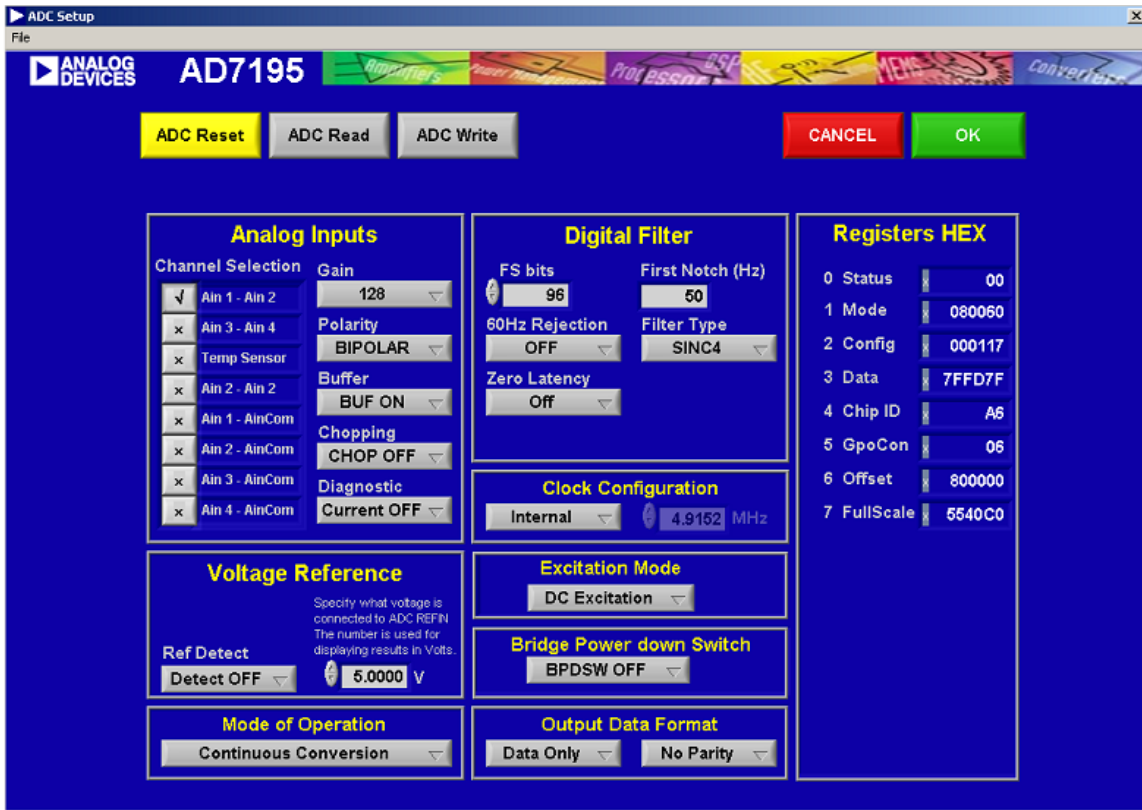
ADC Setup
File
ANALOG DEVICES AD7195 Amplifiers Power Management Processors DSP RF MEMS Converters

ADC Reset
ADC Read
ADC Write
CANCEL
OK

Analog Inputs
Channel Selection
√ Ain 1 - Ain 2
× Ain 3 - Ain 4
× Temp Sensor
× Ain 2 - Ain 2
× Ain 1 - AinCom
× Ain 2 - AinCom
× Ain 3 - AinCom
× Ain 4 - AinCom
Gain
128
Polarity
BIPOLAR
Buffer
BUF ON
Chopping
CHOP OFF
Diagnostic
Current OFF

Digital Filter
FS bits
96
First Notch (Hz)
50
60Hz Rejection
OFF
Filter Type
SINC4
Zero Latency
Off

Registers HEX
0 Status 00
1 Mode 080060
2 Config 000117
3 Data 7FFD7F
4 Chip ID A6
5 GpoCon 06
6 Offset 800000
7 FullScale 5540C0

Clock Configuration
Internal
4.9152 MHz

Voltage Reference
Specify what voltage is connected to ADC REFIN The number is used for displaying results in Volts.
Ref Detect
Detect OFF
5.0000 V

Excitation Mode
DC Excitation

Bridge Power down Switch
BPDSW OFF

Mode of Operation
Continuous Conversion

Output Data Format
Data Only
No Parity